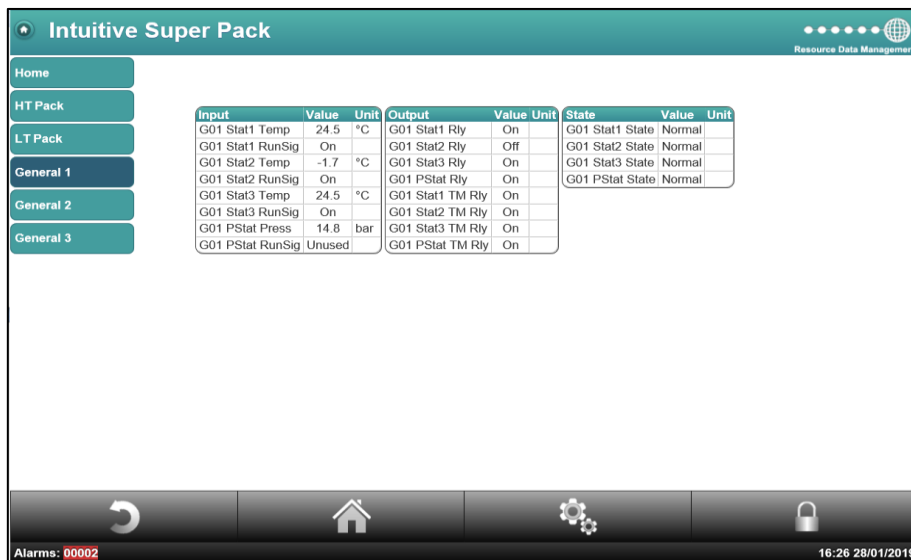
Intuitive Super Pack

Resource Data Managemen

Home
HT Pack
LT Pack
General 1
General 2
General 3

| Input | Value | Unit |
|---|---|---|
| G01 Stat1 Temp | 24.5 | °C |
| G01 Stat1 RunSig | On | |
| G01 Stat2 Temp | -1.7 | °C |
| G01 Stat2 RunSig | On | |
| G01 Stat3 Temp | 24.5 | °C |
| G01 Stat3 RunSig | On | |
| G01 PStat Press | 14.8 | bar |
| G01 PStat RunSig | Unused | |

| Output | Value | Unit |
|---|---|---|
| G01 Stat1 Rly | On | |
| G01 Stat2 Rly | Off | |
| G01 Stat3 Rly | On | |
| G01 PStat Rly | On | |
| G01 Stat1 TM Rly | On | |
| G01 Stat2 TM Rly | On | |
| G01 Stat3 TM Rly | On | |
| G01 PStat TM Rly | On | |

| State | Value | Unit |
|---|---|---|
| G01 Stat1 State | Normal | |
| G01 Stat2 State | Normal | |
| G01 Stat3 State | Normal | |
| G01 PStat State | Normal | |

Alarms: 00002
16:26 28/01/201